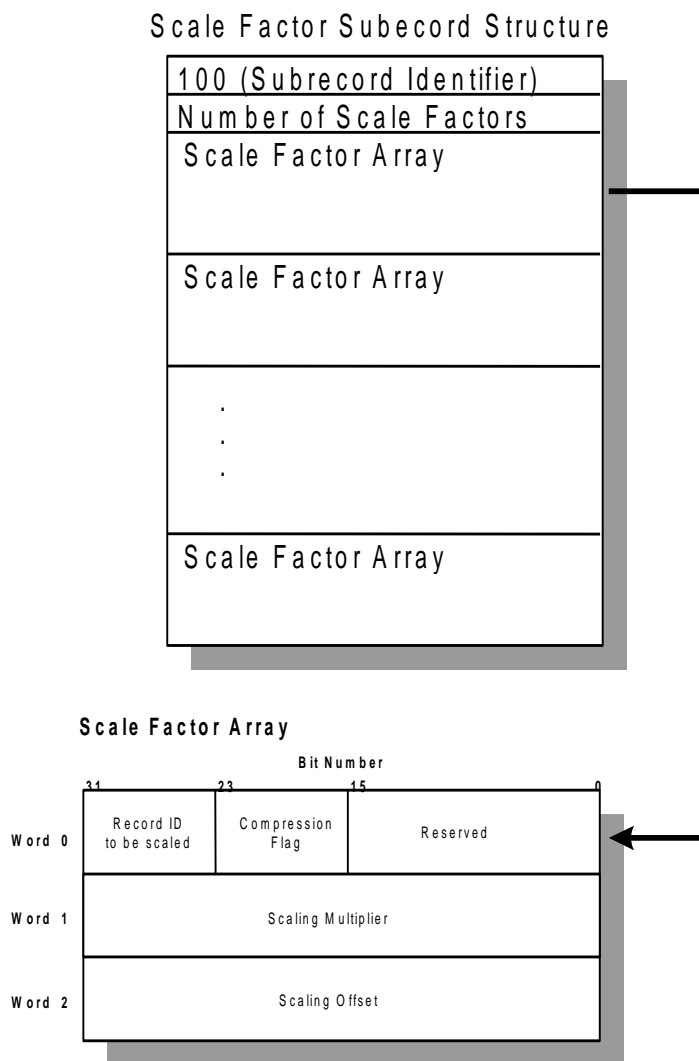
Scale Factor Subecord Structure

100 (Subrecord Identifier)

Number of Scale Factors

Scale Factor Array

Scale Factor Array

.
.
.

Scale Factor Array

Scale Factor Array

Bit Number

31 23 15 0

Word 0

Record ID to be scaled

Compression Flag

Reserved

Word 1

Scaling Multiplier

Word 2

Scaling Offset